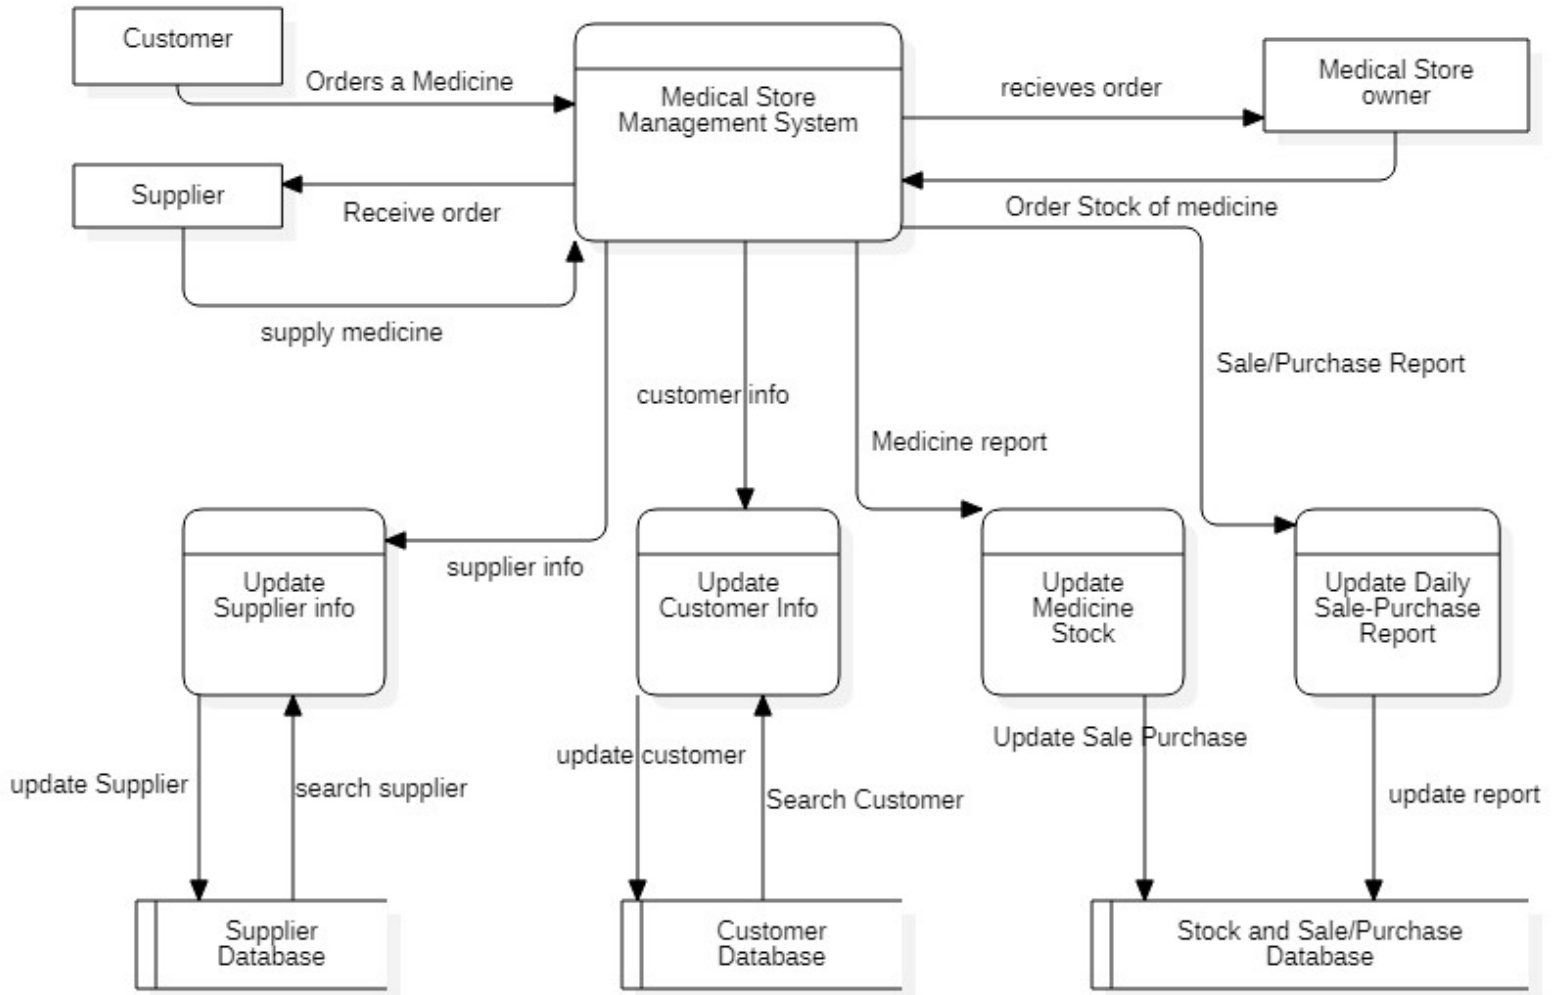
Customer

Orders a Medicine

Medical Store Management System

recieves order

Medical Store owner

Supplier

Receive order

Order Stock of medicine

supply medicine

Sale/Purchase Report

customer info

Medicine report

supplier info

Update Supplier info

Update Customer Info

Update Medicine Stock

Update Daily Sale-Purchase Report

Update Sale Purchase

update Supplier

search supplier

update customer

Search Customer

update report

Supplier Database

Customer Database

Stock and Sale/Purchase Database